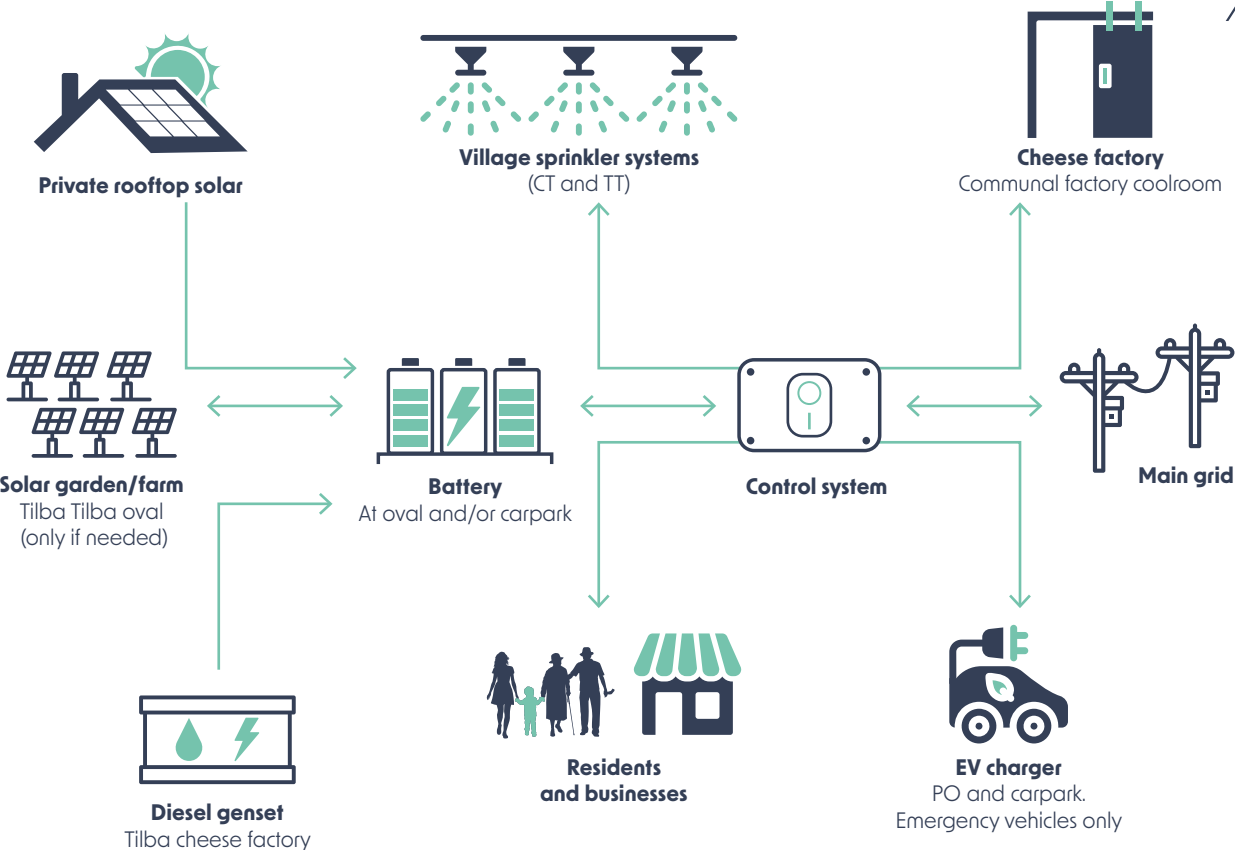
Private rooftop solar

Village sprinkler systems
(CT and TT)

Cheese factory
Communal factory coolroom

Solar garden/farm
Tilba Tilba oval
(only if needed)

Battery
At oval and/or carpark

Control system

Main grid

Diesel genset
Tilba cheese factory

Residents
and businesses

EV charger
PO and carpark.
Emergency vehicles only